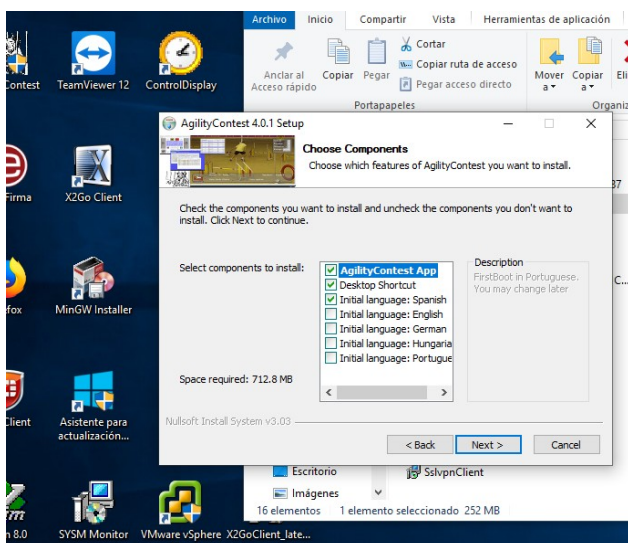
Archivo Inicio Compartir Vista Herramientas de aplicación

Anclar al Acceso rápido
Copiar
Pegar
Cortar
Copiar ruta de acceso
Pegar acceso directo
Portapapeles
Mover a
Copiar a
Eli
Organiz

Contest
TeamViewer 12
ControlDisplay
Firma
X2Go Client
efox
MinGW Installer
Client
Asistente para actualización...
n 8.0
SYSM Monitor
VMware vSphere
X2GoClient_late...

AgilityContest 4.0.1 Setup

Choose Components
Choose which features of AgilityContest you want to install.

Check the components you want to install and uncheck the components you don't want to install. Click Next to continue.

Select components to install:
AgilityContest App
Desktop Shortcut
Initial language: Spanish
Initial language: English
Initial language: German
Initial language: Hungaria
Initial language: Portugue

Description
FirstBoot in Portuguese. You may change later

Space required: 712.8 MB

Nullsoft Install System v3.03

< Back
Next >
Cancel

Escritorio
SslvpnClient
Imágenes
16 elementos
1 elemento seleccionado 252 MB
37